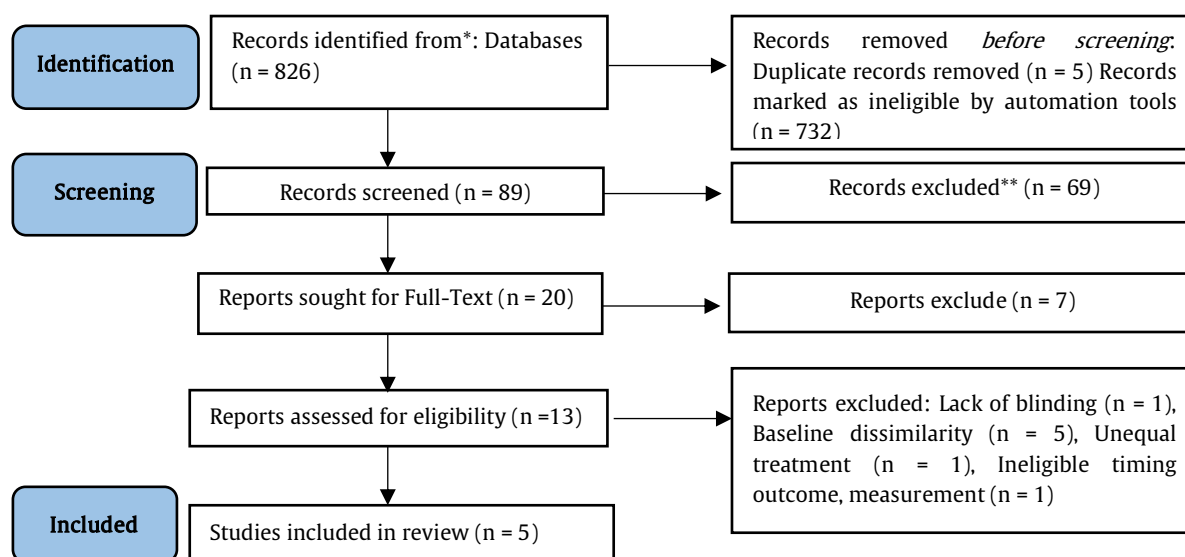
Identification

Records identified from*: Databases (n = 826)

Records removed *before screening*: Duplicate records removed (n = 5) Records marked as ineligible by automation tools (n = 732)

Screening

Records screened (n = 89)

Records excluded** (n = 69)

Reports sought for Full-Text (n = 20)

Reports exclude (n = 7)

Reports assessed for eligibility (n =13)

Reports excluded: Lack of blinding (n = 1), Baseline dissimilarity (n = 5), Unequal treatment (n = 1), Ineligible timing outcome, measurement (n = 1)

Included

Studies included in review (n = 5)